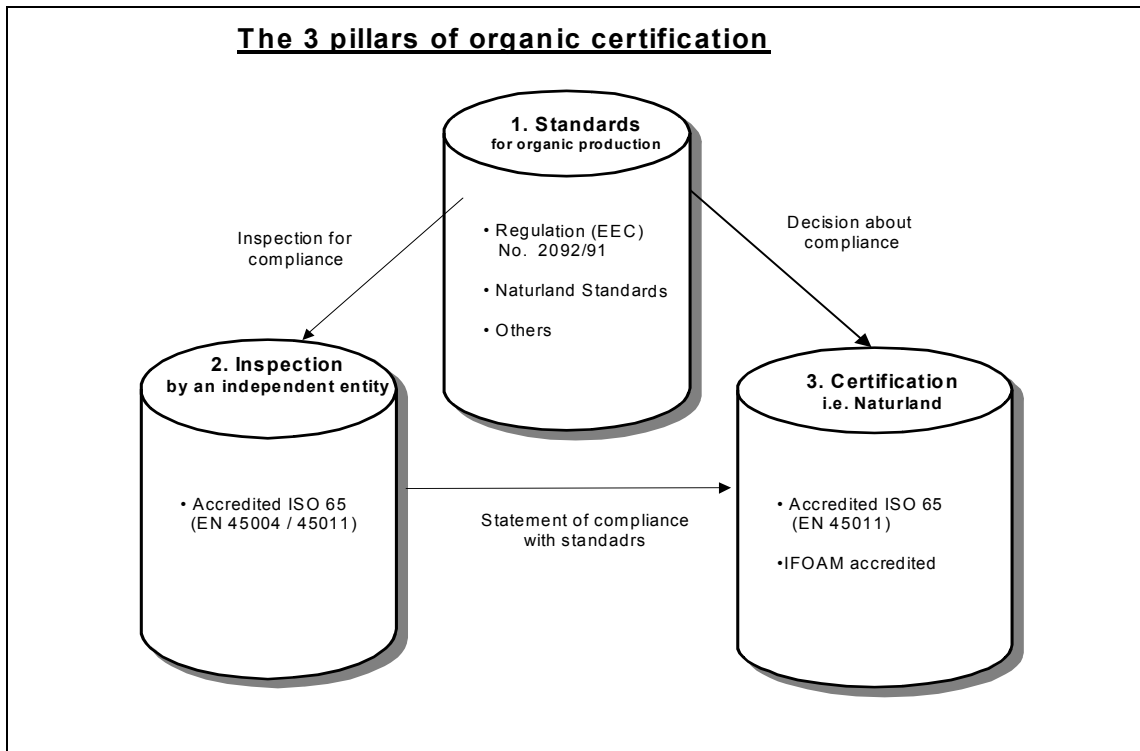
The 3 pillars of organic certification

1. Standards
for organic production

• Regulation (EEC) No. 2092/91

• Naturland Standards

• Others

Inspection for compliance

Decision about compliance

2. Inspection
by an independent entity

• Accredited ISO 65 (EN 45004 / 45011)

Statement of compliance with standadrs

3. Certification
i.e. Naturland

• Accredited ISO 65 (EN 45011)

•IFOAM accredited